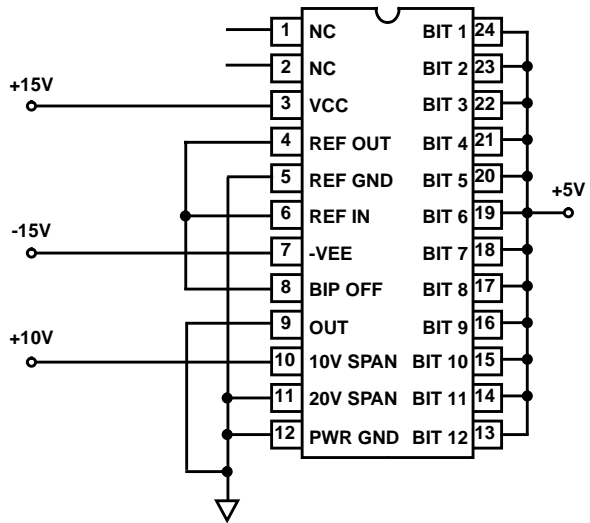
1 NC
2 NC
+15V
3 VCC
4 REF OUT
5 REF GND
-15V
6 REF IN
7 -VEE
8 BIP OFF
+10V
9 OUT
10 10V SPAN
11 20V SPAN
12 PWR GND
BIT 1 24
BIT 2 23
BIT 3 22
BIT 4 21
BIT 5 20
BIT 6 19
+5V
BIT 7 18
BIT 8 17
BIT 9 16
BIT 10 15
BIT 11 14
BIT 12 13